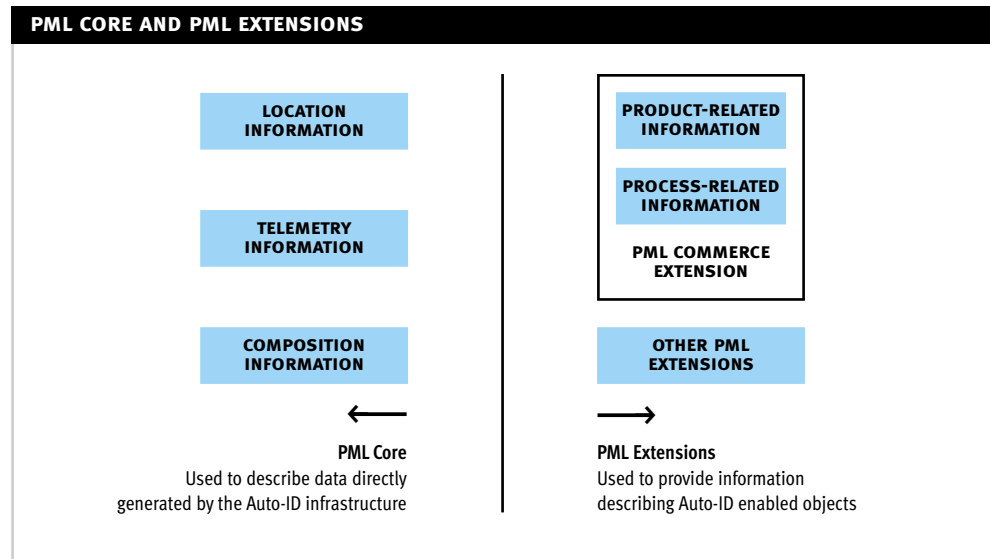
PML CORE AND PML EXTENSIONS

LOCATION INFORMATION

TELEMETRY INFORMATION

COMPOSITION INFORMATION

PML Core
Used to describe data directly generated by the Auto-ID infrastructure

PRODUCT-RELATED INFORMATION

PROCESS-RELATED INFORMATION

PML COMMERCE EXTENSION

OTHER PML EXTENSIONS

PML Extensions
Used to provide information describing Auto-ID enabled objects